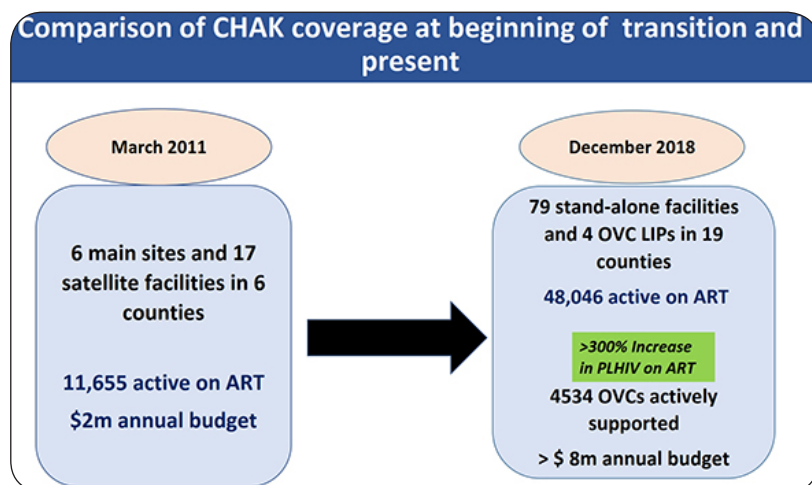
Comparison of CHAK coverage at beginning of transition and present

March 2011

6 main sites and 17 satellite facilities in 6 counties

11,655 active on ART

$2m annual budget

December 2018

79 stand-alone facilities and 4 OVC LIPs in 19 counties

48,046 active on ART

>300% Increase in PLHIV on ART

4534 OVCs actively supported

> $ 8m annual budget